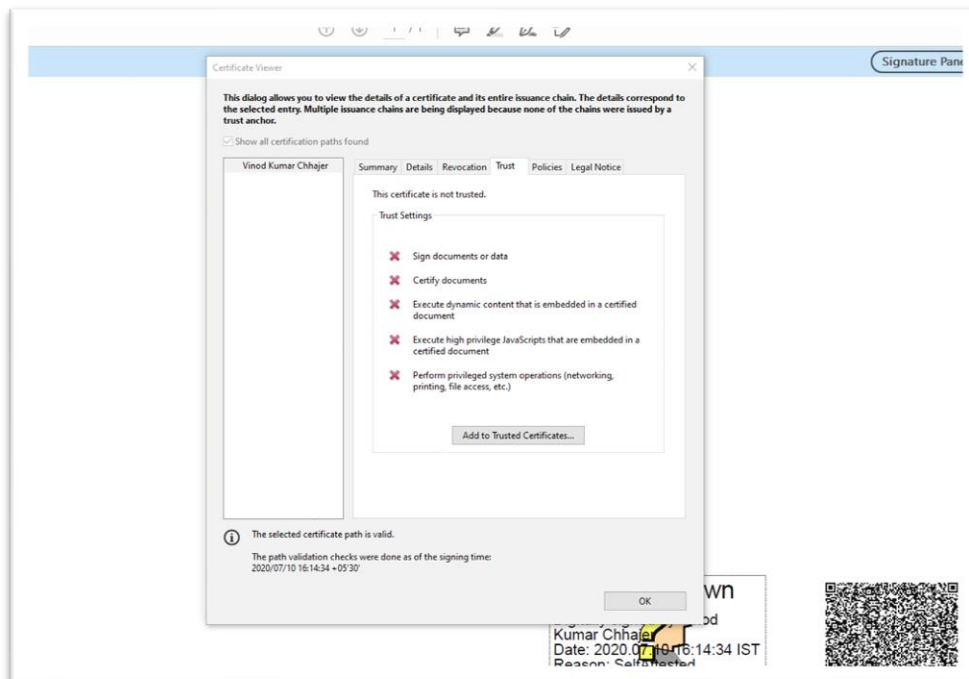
1 / 1

Signature Pane

Certificate Viewer

This dialog allows you to view the details of a certificate and its entire issuance chain. The details correspond to the selected entry. Multiple issuance chains are being displayed because none of the chains were issued by a trust anchor.

Show all certification paths found

Vinod Kumar Chhajer

Summary | Details | Revocation | Trust | Policies | Legal Notice

This certificate is not trusted.

Trust Settings

Sign documents or data

Certify documents

Execute dynamic content that is embedded in a certified document

Execute high privilege JavaScripts that are embedded in a certified document

Perform privileged system operations (networking, printing, file access, etc.)

Add to Trusted Certificates...

The selected certificate path is valid.

The path validation checks were done as of the signing time:
2020/07/10 16:14:34 +05'30'

OK

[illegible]wn
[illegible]od
Kumar Chhajer
Date: 2020.07.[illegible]16:14:34 IST
Reason: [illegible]